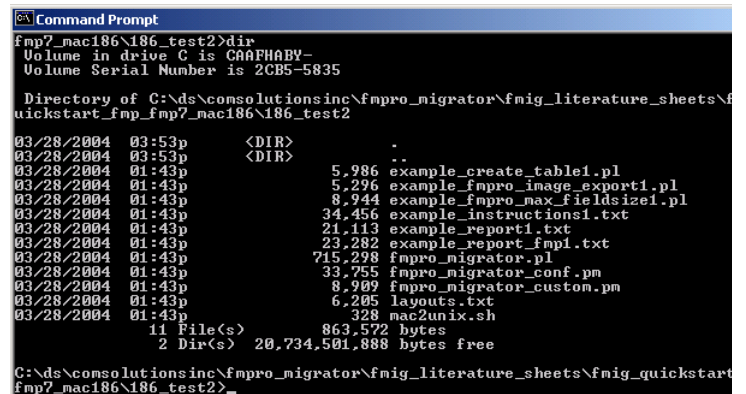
Command Prompt

fmp7_mac186\186_test2>dir
 Volume in drive C is CAAFHABY-
 Volume Serial Number is 2CB5-5835

 Directory of C:\ds\comsolutionsinc\fmpro_migrator\fmig_literature_sheets\f
uickstart_fmp_fmp7_mac186\186_test2

03/28/2004  03:53p      <DIR>          .
03/28/2004  03:53p      <DIR>          ..
03/28/2004  01:43p               5,986 example_create_table1.pl
03/28/2004  01:43p               5,296 example_fmpro_image_export1.pl
03/28/2004  01:43p               8,944 example_fmpro_max_fieldsize1.pl
03/28/2004  01:43p              34,456 example_instructions1.txt
03/28/2004  01:43p              21,113 example_report1.txt
03/28/2004  01:43p              23,282 example_report_fmp1.txt
03/28/2004  01:43p             715,298 fmpro_migrator.pl
03/28/2004  01:43p              33,755 fmpro_migrator_conf.pm
03/28/2004  01:43p               8,909 fmpro_migrator_custom.pm
03/28/2004  01:43p               6,205 layouts.txt
03/28/2004  01:43p                 328 mac2unix.sh
              11 File(s)        863,572 bytes
               2 Dir(s)  20,734,501,888 bytes free

C:\ds\comsolutionsinc\fmpro_migrator\fmig_literature_sheets\fmig_quickstart
fmp7_mac186\186_test2>_